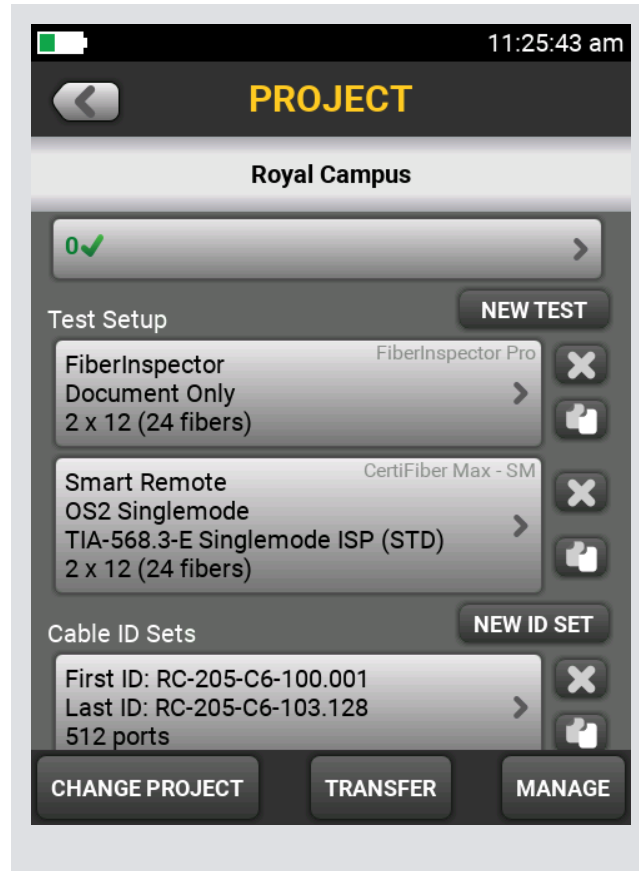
11:25:43 am

PROJECT

Royal Campus

0✓

Test Setup

NEW TEST

FiberInspector
Document Only
2 x 12 (24 fibers)

FiberInspector Pro

Smart Remote
OS2 Singlemode
TIA-568.3-E Singlemode ISP (STD)
2 x 12 (24 fibers)

CertiFiber Max - SM

Cable ID Sets

NEW ID SET

First ID: RC-205-C6-100.001
Last ID: RC-205-C6-103.128
512 ports

CHANGE PROJECT

TRANSFER

MANAGE